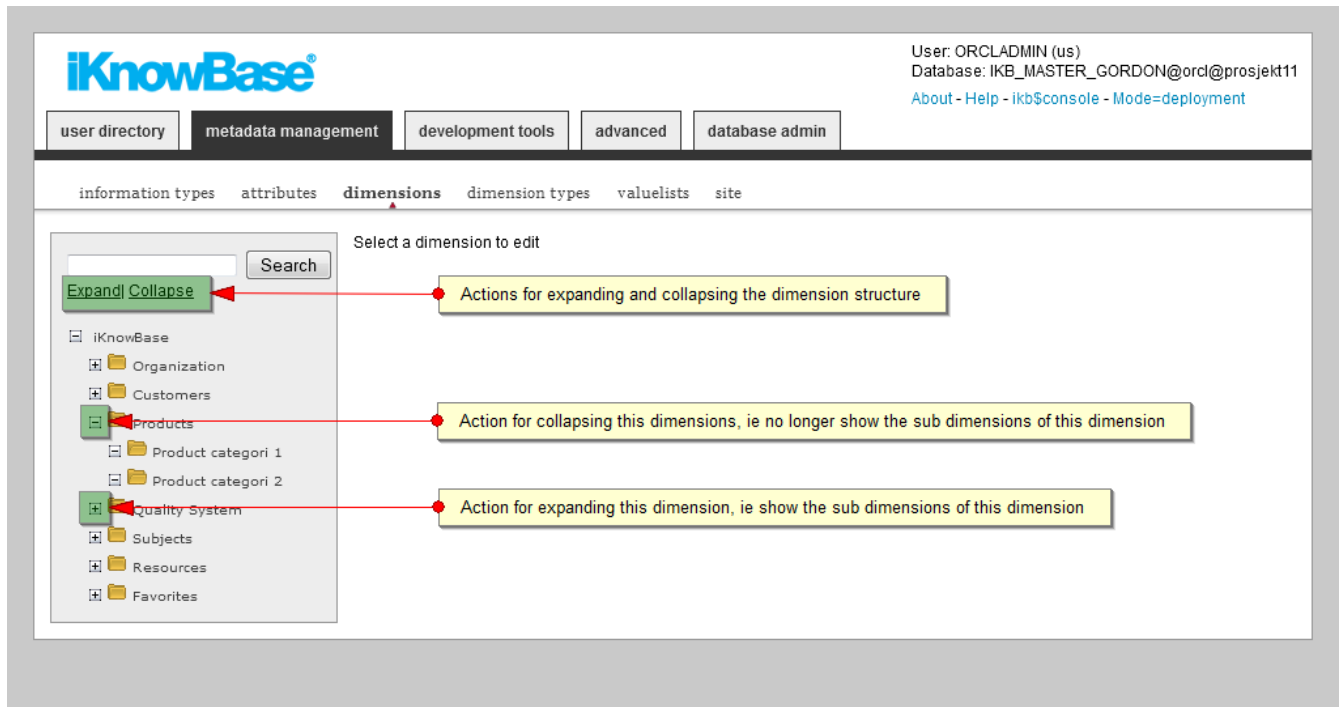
iKnowBase®

User: ORCLADMIN (us)
Database: IKB_MASTER_GORDON@orcl@prosjekt11
About - Help - ikb$console - Mode=deployment

user directory | metadata management | development tools | advanced | database admin

information types attributes dimensions dimension types valuelists site

Search

Expand| Collapse

Select a dimension to edit

Actions for expanding and collapsing the dimension structure

iKnowBase
Organization
Customers
Products
Product categori 1
Product categori 2
Quality System
Subjects
Resources
Favorites

Action for collapsing this dimensions, ie no longer show the sub dimensions of this dimension

Action for expanding this dimension, ie show the sub dimensions of this dimension